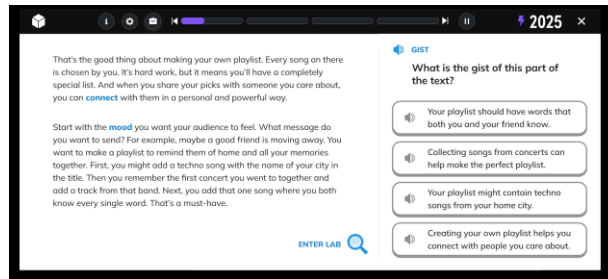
2025

That's the good thing about making your own playlist. Every song on there is chosen by you. It's hard work, but it means you'll have a completely special list. And when you share your picks with someone you care about, you can connect with them in a personal and powerful way.

Start with the mood you want your audience to feel. What message do you want to send? For example, maybe a good friend is moving away. You want to make a playlist to remind them of home and all your memories together. First, you might add a techno song with the name of your city in the title. Then you remember the first concert you went to together and add a track from that band. Next, you add that one song where you both know every single word. That's a must-have.

ENTER LAB

GIST

What is the gist of this part of the text?

Your playlist should have words that both you and your friend know.

Collecting songs from concerts can help make the perfect playlist.

Your playlist might contain techno songs from your home city.

Creating your own playlist helps you connect with people you care about.